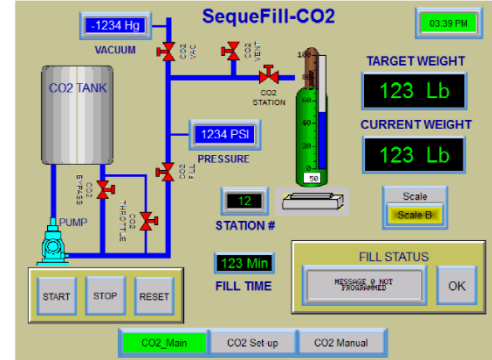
SequeFill-CO2

03:39 PM

-1234 Hg

VACUUM

CO2 VAC

CO2 VENT

CO2 STATION

CO2 TANK

TARGET WEIGHT

123 Lb

1234 PSI

PRESSURE

CO2 FILL

CO2 BY-PASS

CO2 THROTTLE

CURRENT WEIGHT

123 Lb

50

PUMP

12

STATION #

Scale

Scale B

123 Min

FILL TIME

FILL STATUS

MESSAGE 0 NOT PROGRAMMED

OK

START

STOP

RESET

CO2_Main

CO2 Set-up

CO2 Manual